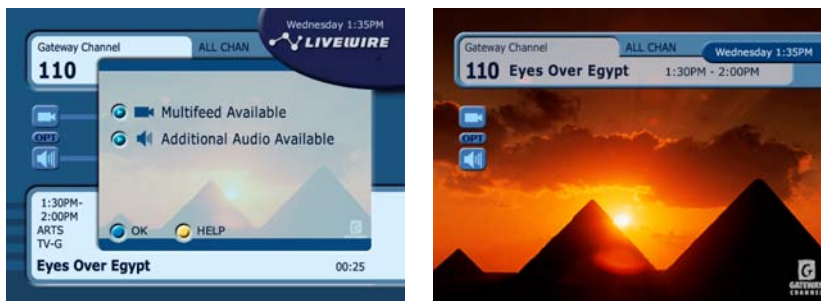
Wednesday 1:35PM
Gateway Channel
ALL CHAN
LIVEWIRE
110
OPT
Multifeed Available
Additional Audio Available
1:30PM-
2:00PM
ARTS
TV-G
OK
HELP
Eyes Over Egypt
00:25

Gateway Channel
ALL CHAN
Wednesday 1:35PM
110 Eyes Over Egypt
1:30PM - 2:00PM
OPT
GATEWAY CHANNEL